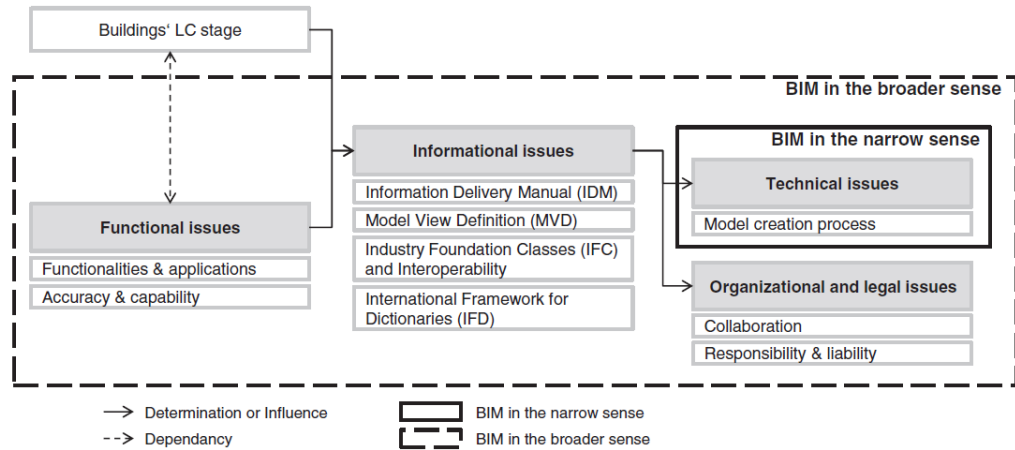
Buildings‘ LC stage

BIM in the broader sense

Functional issues

Functionalities & applications

Accuracy & capability

Informational issues

Information Delivery Manual (IDM)

Model View Definition (MVD)

Industry Foundation Classes (IFC) and Interoperability

International Framework for Dictionaries (IFD)

BIM in the narrow sense

Technical issues

Model creation process

Organizational and legal issues

Collaboration

Responsibility & liability

Determination or Influence

Dependancy

BIM in the narrow sense

BIM in the broader sense